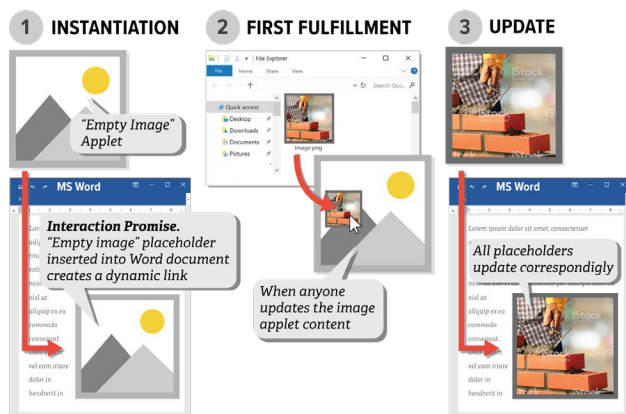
1 INSTANTIATION

2 FIRST FULFILLMENT

3 UPDATE

"Empty Image" Applet

MS Word

Interaction Promise. "Empty image" placeholder inserted into Word document creates a dynamic link

Lorem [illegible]

nisl ut aliquip ex ea commodo consequat.

vel eum iriure dolor in hendrerit in

File Explorer

File Home Share View

Quick access

Desktop

Downloads

Documents

Pictures

Search Qui...

image.png

When anyone updates the image applet content

iStock

MS Word

Lorem ipsum dolor sit amet, consectetuer

All placeholders update correspondingly

nisl ut aliquip ex ea commodo consequat.

vel eum iriure dolor in hendrerit in

iStock